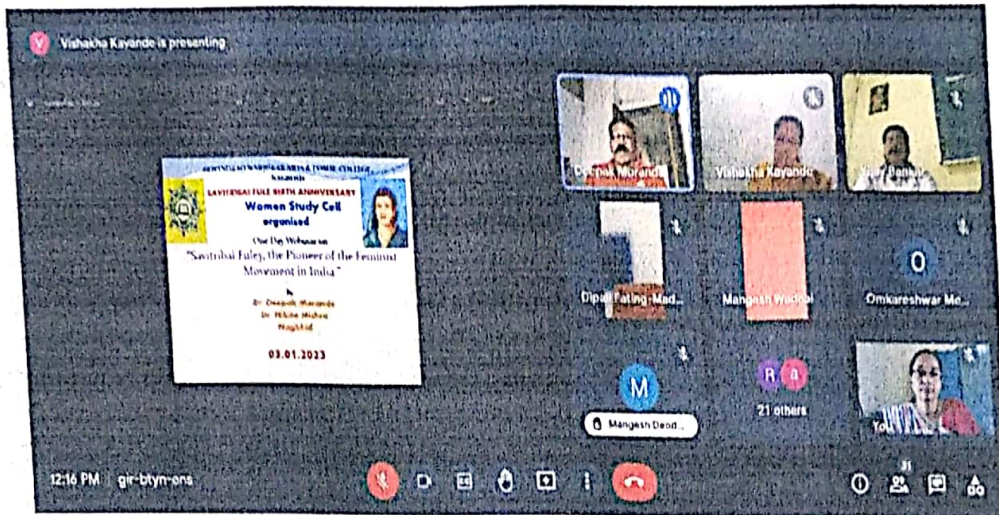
V Vishakha Kayande is presenting

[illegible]
SAVITRIBAI FULE BIRTH ANNIVERSARY
Women Study Cell
organised
One Day Webinar on
"Savitribai Fuley, the Pioneer of the Feminist Movement in India"
by
Dr. Deepak Marande
Dr. Nikita Mishra
Nagpur
03.01.2023

Deepak Marande
Vishakha Kayande
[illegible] Pansare
Dipali Fating-Mad...
Mangesh Wadpal
O
Omkareshwar Me...
M
Mangesh Deod...
R
21 others
You

12:16 PM | gir-btyn-ons
31